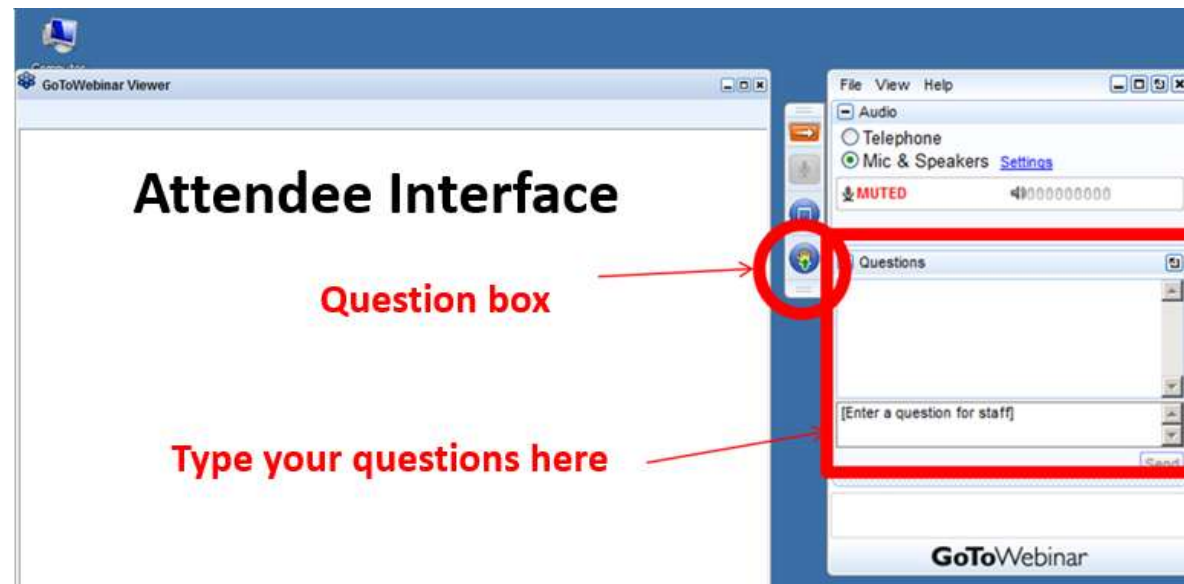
GoToWebinar Viewer

Attendee Interface

Question box

Type your questions here

File View Help

Audio

Telephone

Mic & Speakers Settings

MUTED

Questions

[Enter a question for staff]

Send

GoToWebinar